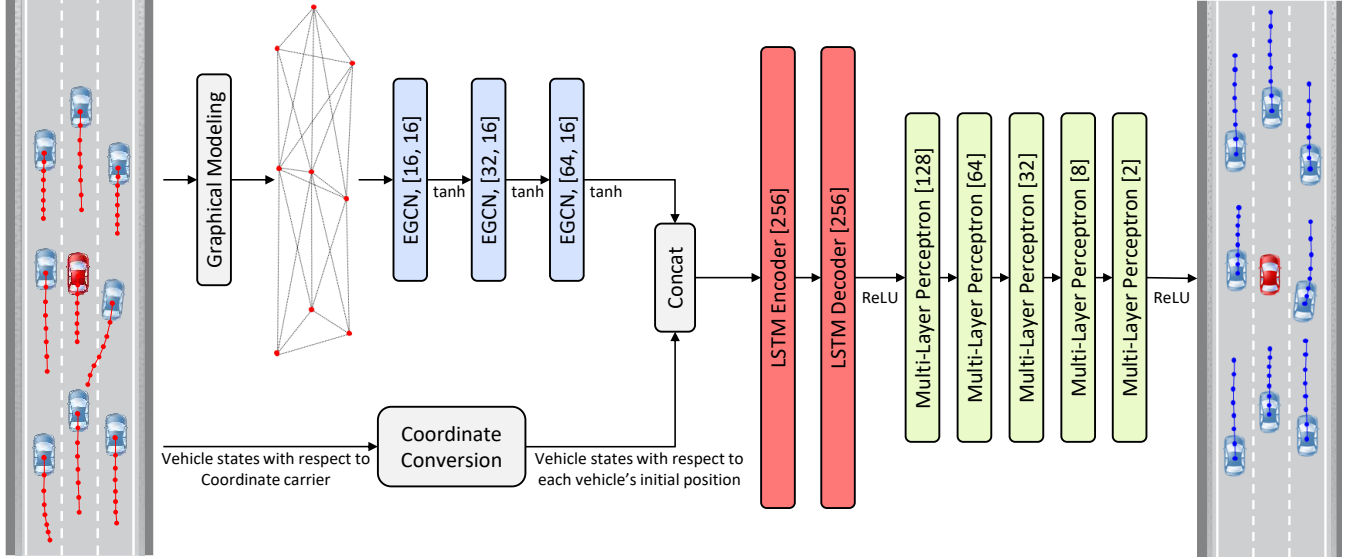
Graphical Modeling

EGCN, [16, 16]

tanh

EGCN, [32, 16]

tanh

EGCN, [64, 16]

tanh

Concat

Coordinate Conversion

Vehicle states with respect to Coordinate carrier

Vehicle states with respect to each vehicle's initial position

LSTM Encoder [256]

LSTM Decoder [256]

ReLU

Multi-Layer Perceptron [128]

Multi-Layer Perceptron [64]

Multi-Layer Perceptron [32]

Multi-Layer Perceptron [8]

Multi-Layer Perceptron [2]

ReLU